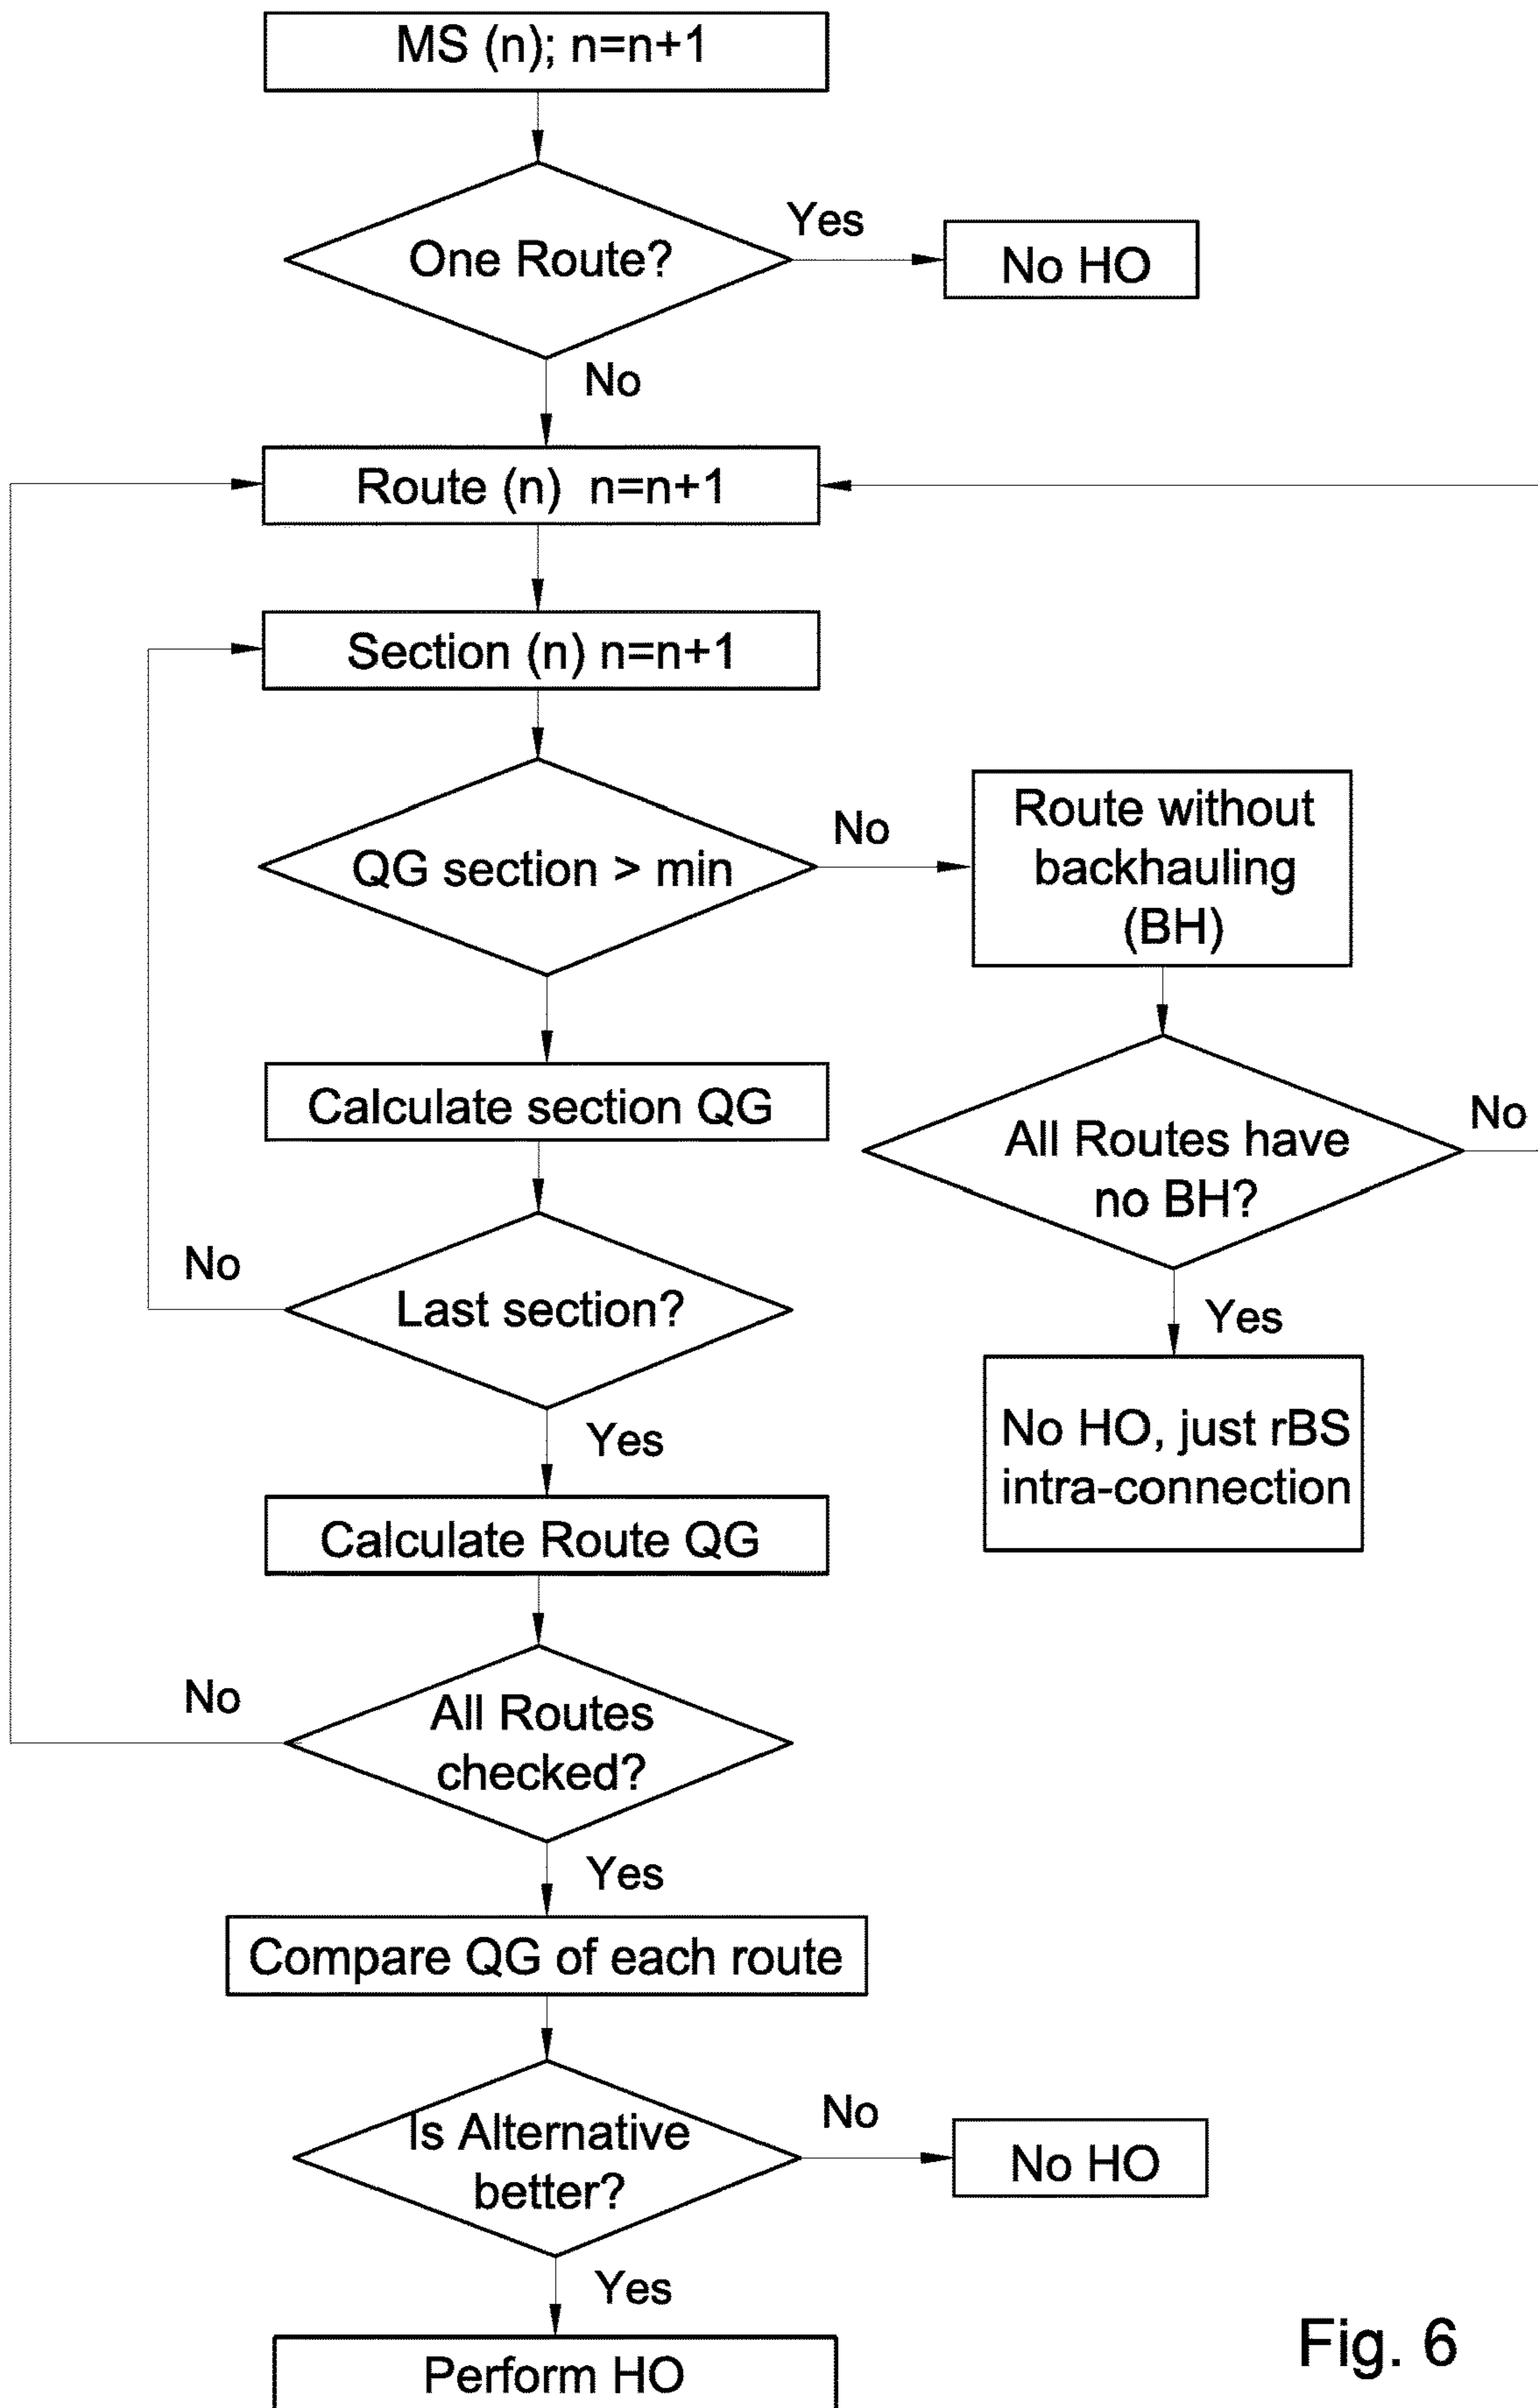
MS (n); n=n+1

One Route?

Yes

No HO

No

Route (n) n=n+1

Section (n) n=n+1

QG section > min

No

Route without backhauling (BH)

Calculate section QG

All Routes have no BH?

No

No

Last section?

Yes

No HO, just rBS intra-connection

Yes

Calculate Route QG

No

All Routes checked?

Yes

Compare QG of each route

Is Alternative better?

No

No HO

Yes

Perform HO

Fig. 6